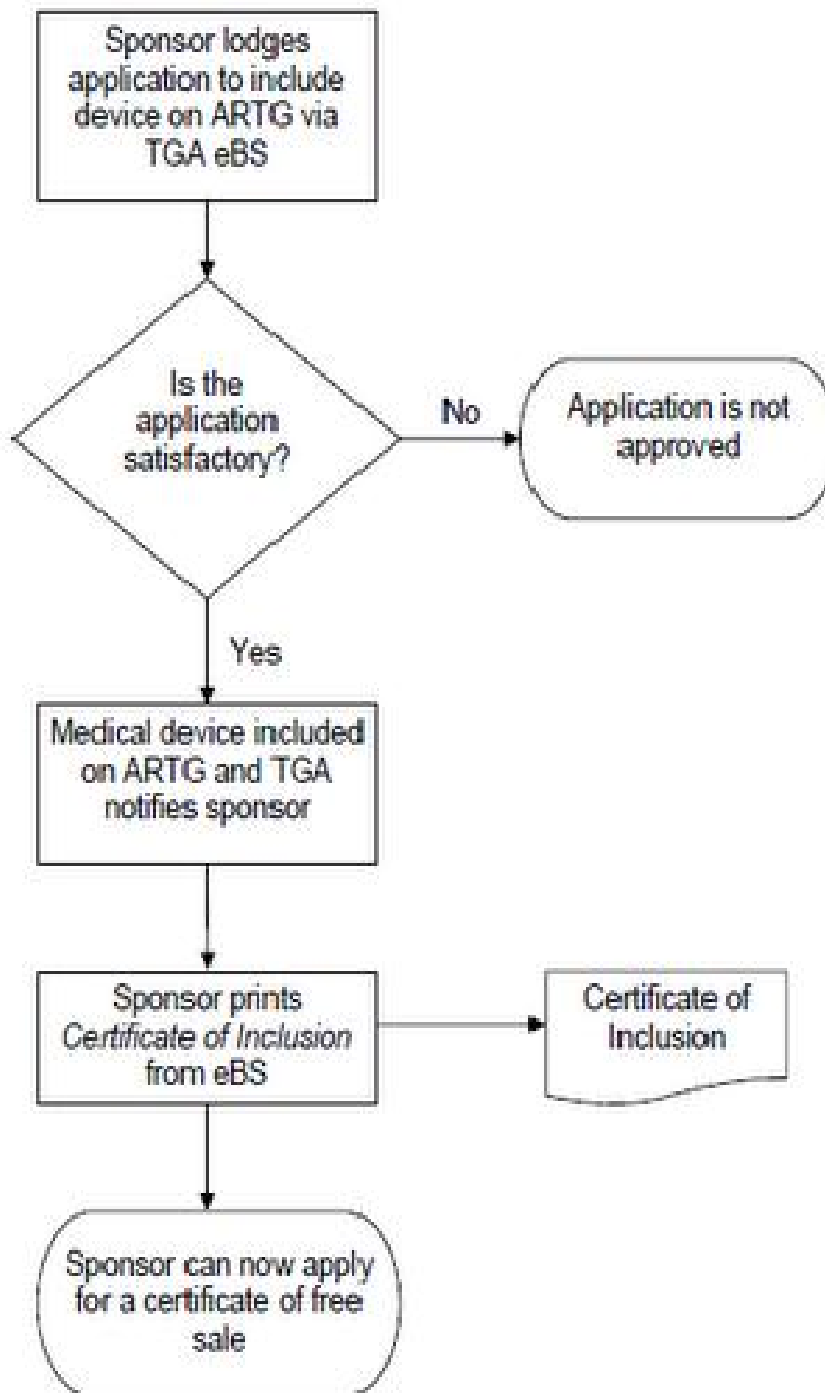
Sponsor lodges application to include device on ARTG via TGA eBS

Is the application satisfactory?

No

Application is not approved

Yes

Medical device included on ARTG and TGA notifies sponsor

Sponsor prints *Certificate of Inclusion* from eBS

Certificate of Inclusion

Sponsor can now apply for a certificate of free sale